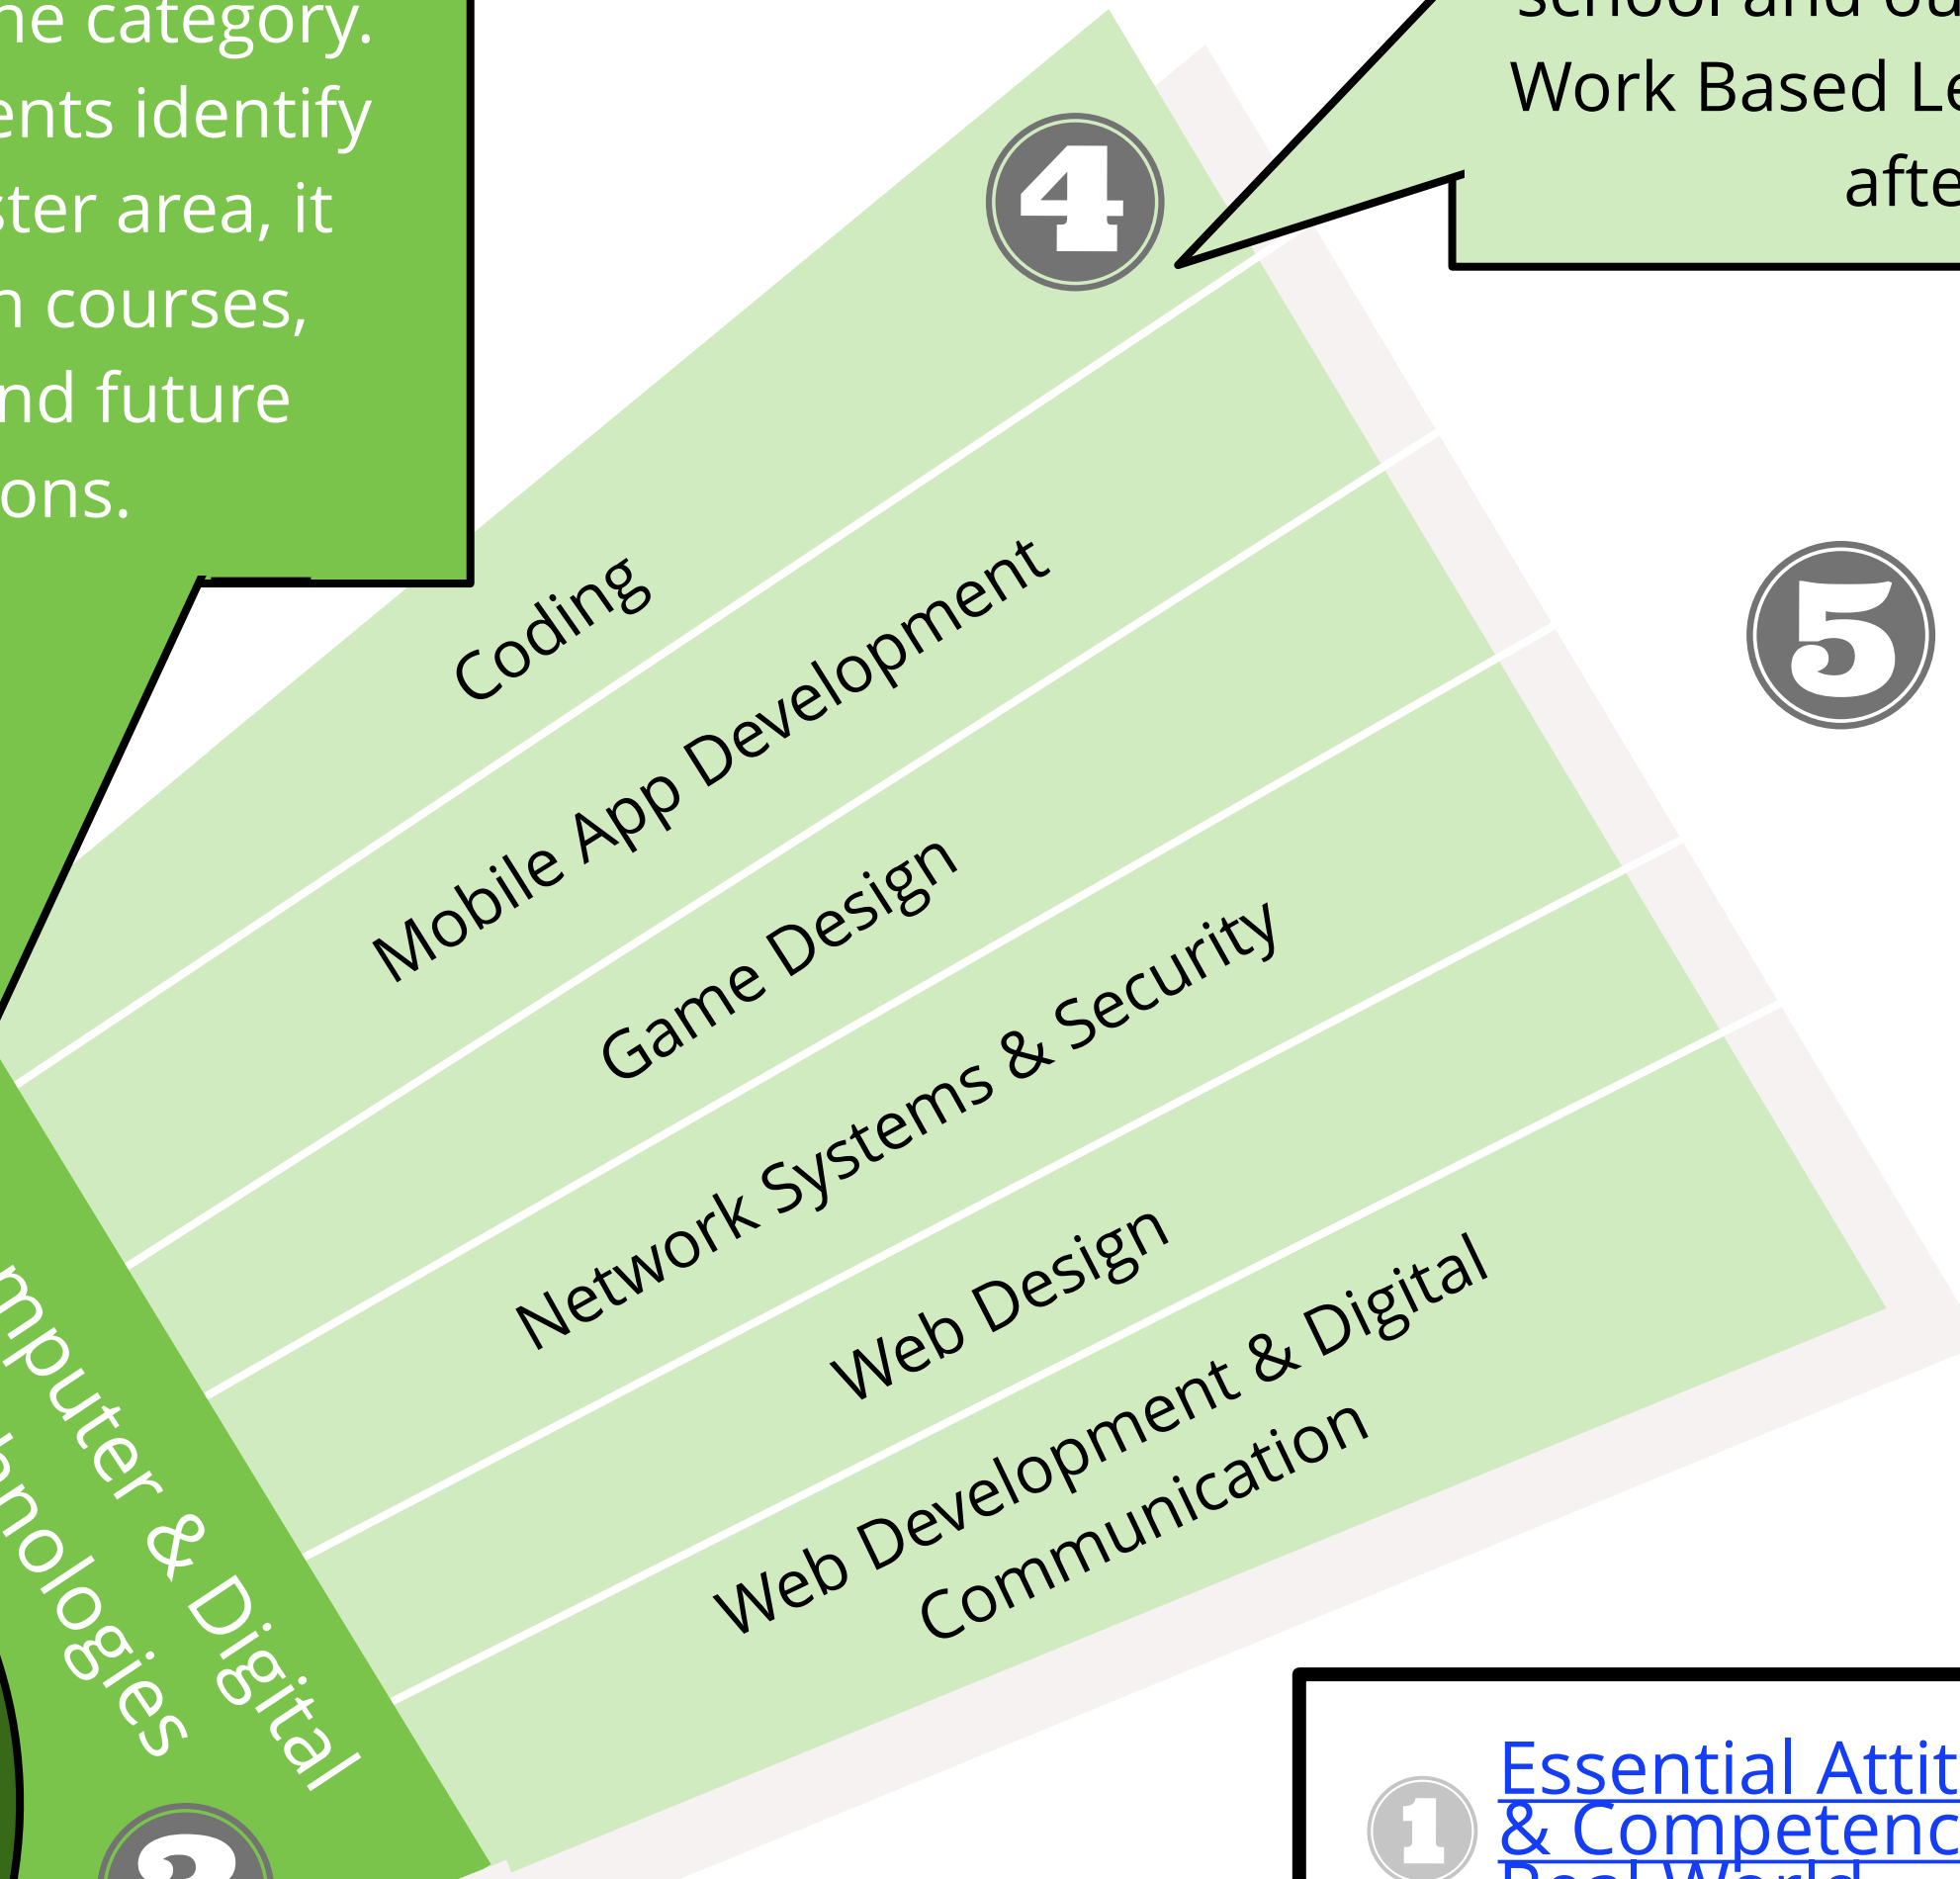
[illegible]ne category.
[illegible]ents identify
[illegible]ster area, it
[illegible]n courses,
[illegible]nd future
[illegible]ons.

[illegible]
Work Based Le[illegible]
afte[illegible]

4

Coding
Mobile App Development
Game Design
Network Systems & Security
Web Design
Web Development & Digital Communication

5

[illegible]mputer & Digital
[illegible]nologies

1
Essential Attit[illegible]
& Competenc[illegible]
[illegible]